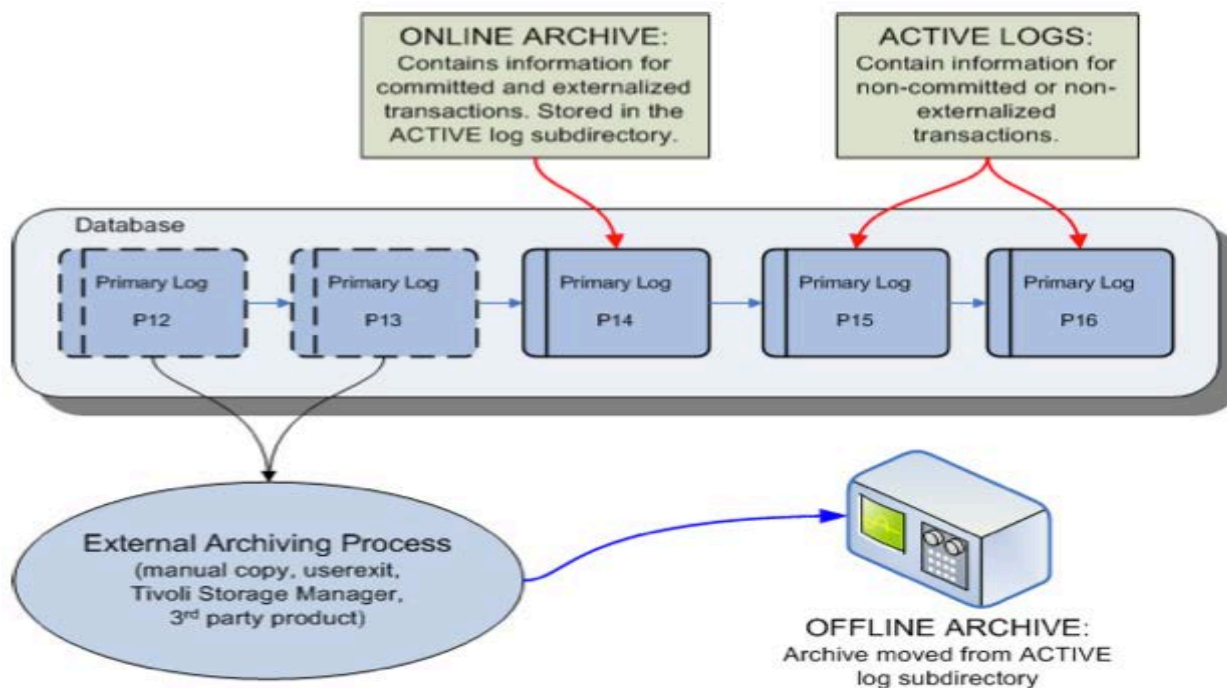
ONLINE ARCHIVE:
Contains information for committed and externalized transactions. Stored in the ACTIVE log subdirectory.

ACTIVE LOGS:
Contain information for non-committed or non-externalized transactions.

Database

Primary Log
P12

Primary Log
P13

Primary Log
P14

Primary Log
P15

Primary Log
P16

External Archiving Process
(manual copy, userexit, Tivoli Storage Manager, 3$^{rd}$ party product)

OFFLINE ARCHIVE:
Archive moved from ACTIVE log subdirectory